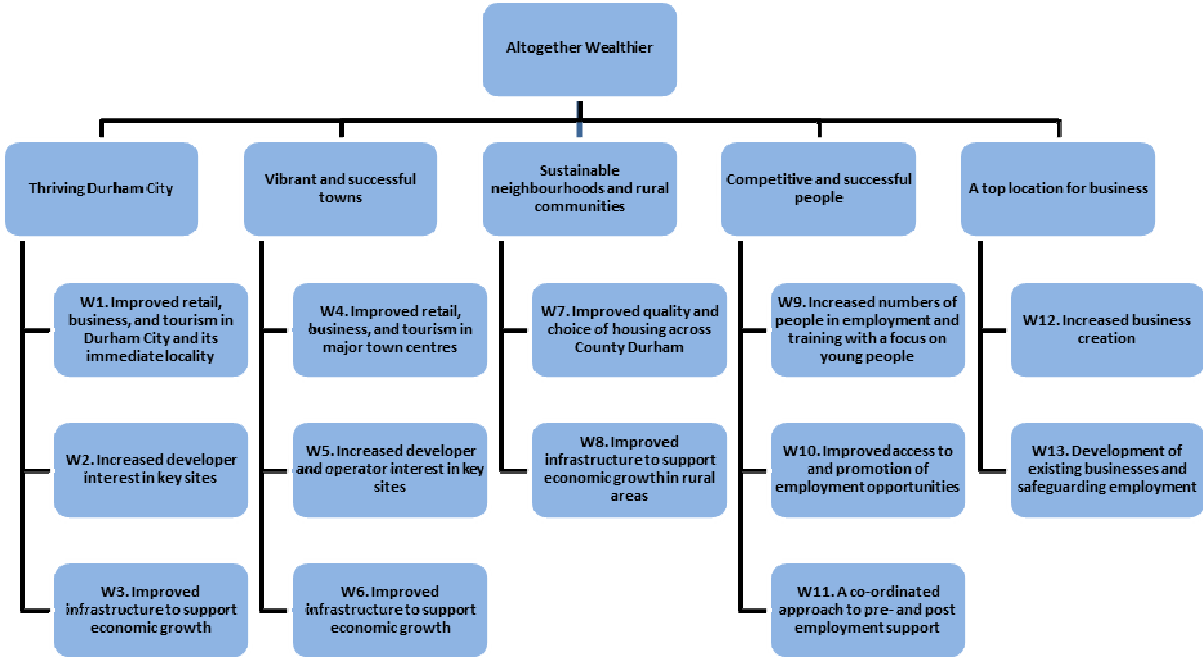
Altogether Wealthier

Thriving Durham City

W1. Improved retail, business, and tourism in Durham City and its immediate locality

W2. Increased developer interest in key sites

W3. Improved infrastructure to support economic growth

Vibrant and successful towns

W4. Improved retail, business, and tourism in major town centres

W5. Increased developer and operator interest in key sites

W6. Improved infrastructure to support economic growth

Sustainable neighbourhoods and rural communities

W7. Improved quality and choice of housing across County Durham

W8. Improved infrastructure to support economic growth in rural areas

Competitive and successful people

W9. Increased numbers of people in employment and training with a focus on young people

W10. Improved access to and promotion of employment opportunities

W11. A co-ordinated approach to pre- and post employment support

A top location for business

W12. Increased business creation

W13. Development of existing businesses and safeguarding employment